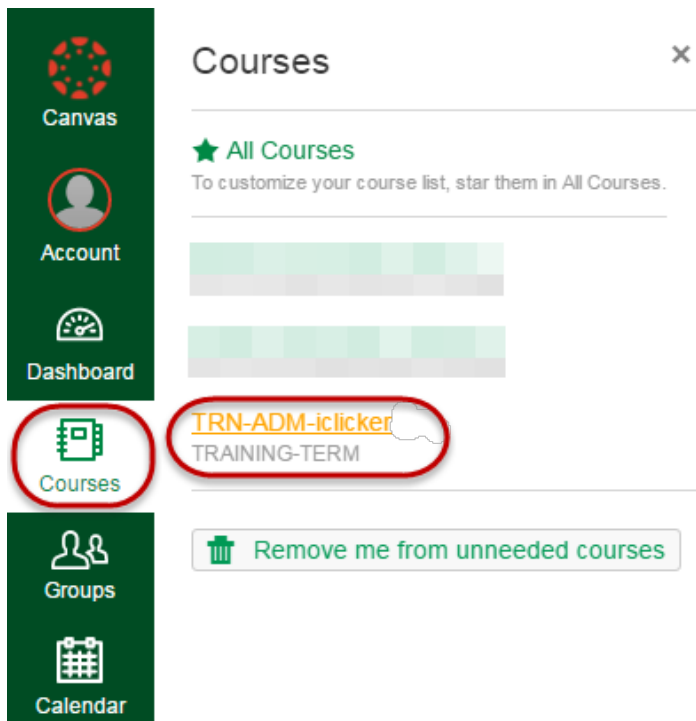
Canvas

Account

Dashboard

Courses

Groups

Calendar

Courses

×

All Courses

To customize your course list, star them in All Courses.

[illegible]

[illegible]

TRN-ADM-iclicker

TRAINING-TERM

Remove me from unneeded courses